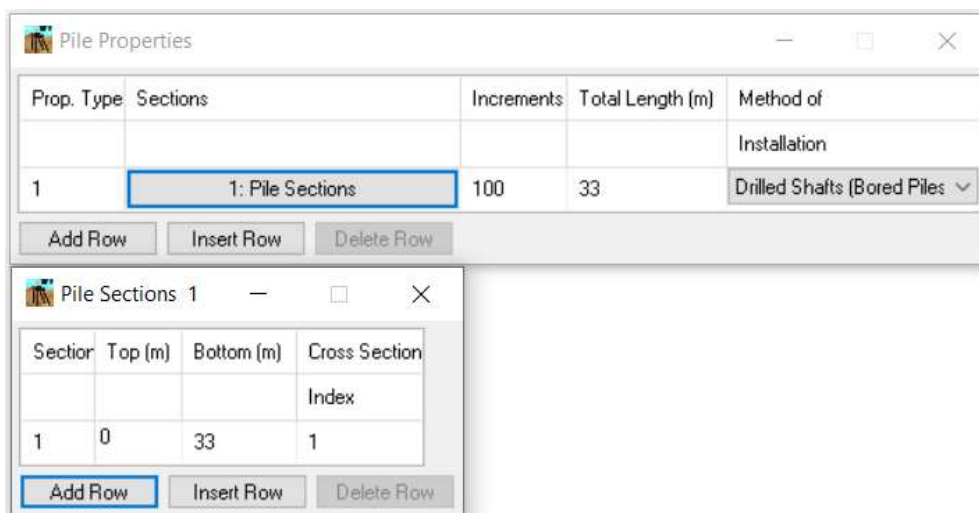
Pile Properties

| Prop. Type | Sections | Increments | Total Length (m) | Method of |
|---|---|---|---|---|
| | | | | Installation |
| 1 | 1: Pile Sections | 100 | 33 | Drilled Shafts (Bored Piles |

Add Row  Insert Row  Delete Row

Pile Sections 1

| Sectior | Top (m) | Bottom (m) | Cross Section |
|---|---|---|---|
| | | | Index |
| 1 | 0 | 33 | 1 |

Add Row  Insert Row  Delete Row